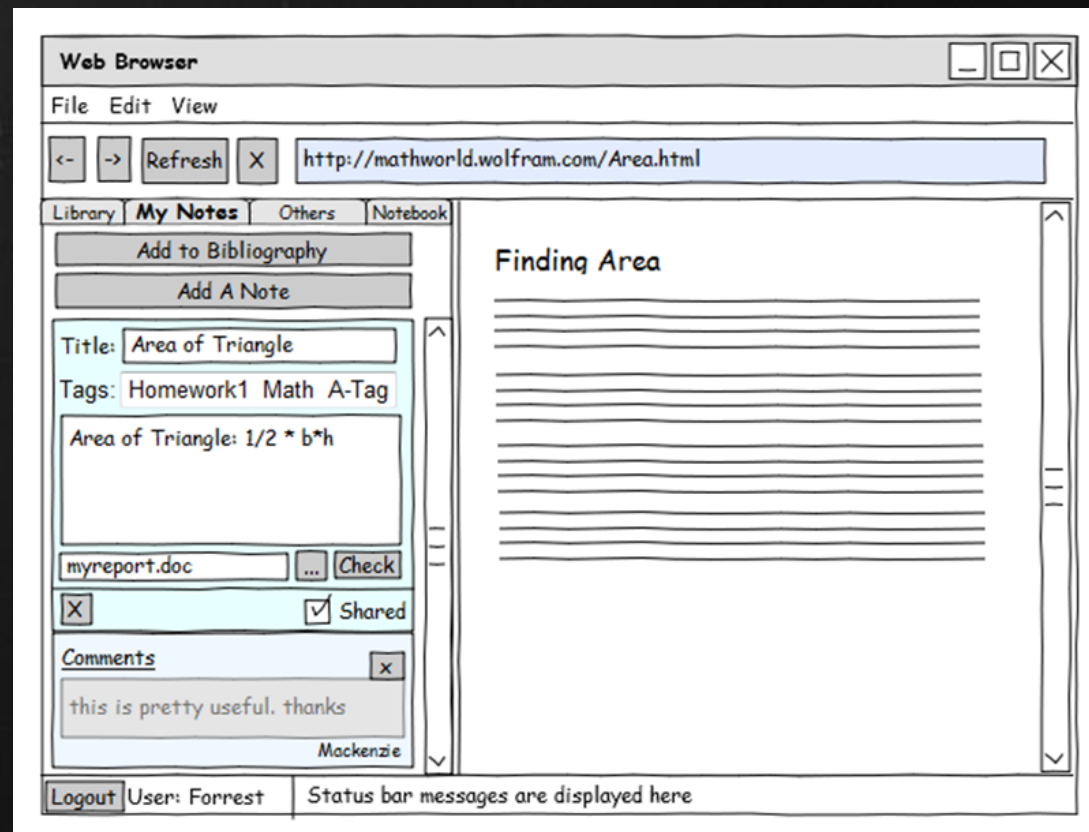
Web Browser

File Edit View

<- -> Refresh X http://mathworld.wolfram.com/Area.html

Library My Notes Others Notebook

Add to Bibliography

Add A Note

Title: Area of Triangle

Tags: Homework1 Math A-Tag

Area of Triangle: 1/2 * b*h

myreport.doc ... Check

X Shared

Comments x

this is pretty useful. thanks

Mackenzie

Finding Area

Logout User: Forrest Status bar messages are displayed here